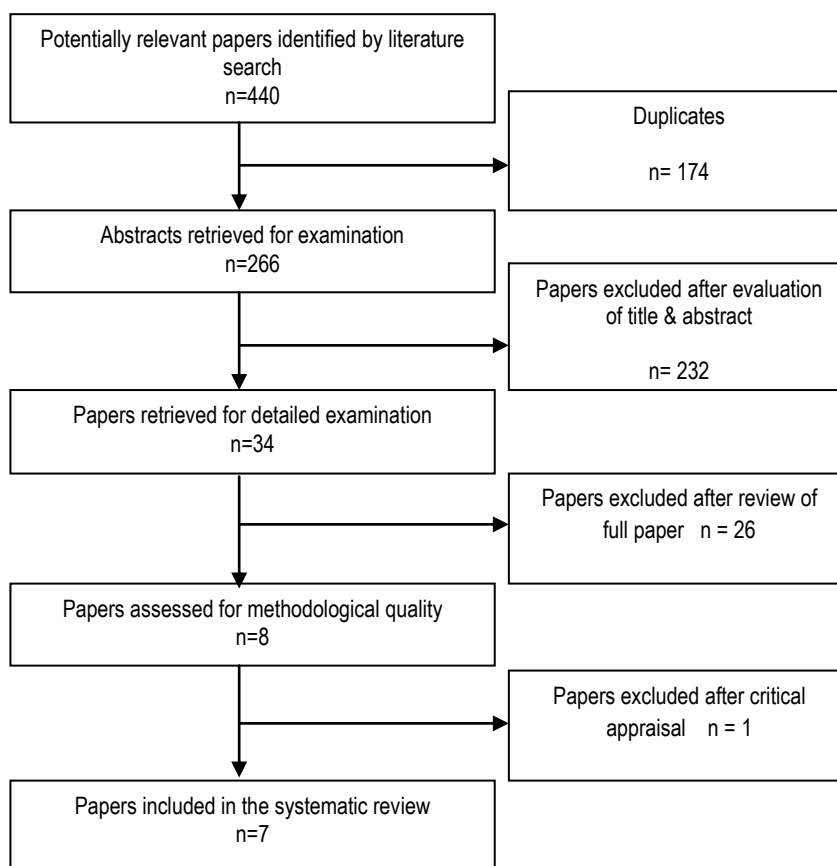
Potentially relevant papers identified by literature search
n=440

Duplicates

n= 174

Abstracts retrieved for examination
n=266

Papers excluded after evaluation of title & abstract

n= 232

Papers retrieved for detailed examination
n=34

Papers excluded after review of full paper n = 26

Papers assessed for methodological quality
n=8

Papers excluded after critical appraisal n = 1

Papers included in the systematic review
n=7